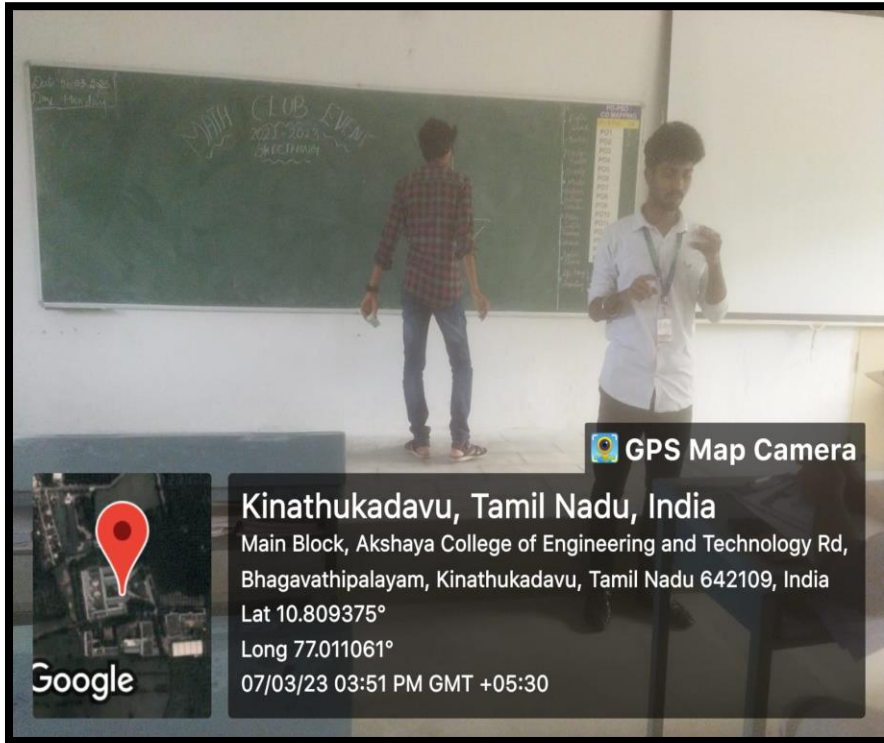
Date: 06.03.2023
Day: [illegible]

MATH CLUB EVENT
2022-2023
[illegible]

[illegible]
PO1
PO2
PO3
PO4
PO5
PO6
PO7
PO8
PO9
PO10
PO11
PO12

GPS Map Camera

Kinathukadavu, Tamil Nadu, India
Main Block, Akshaya College of Engineering and Technology Rd, Bhagavathipalayam, Kinathukadavu, Tamil Nadu 642109, India
Lat 10.809375°
Long 77.011061°
07/03/23 03:51 PM GMT +05:30

Google